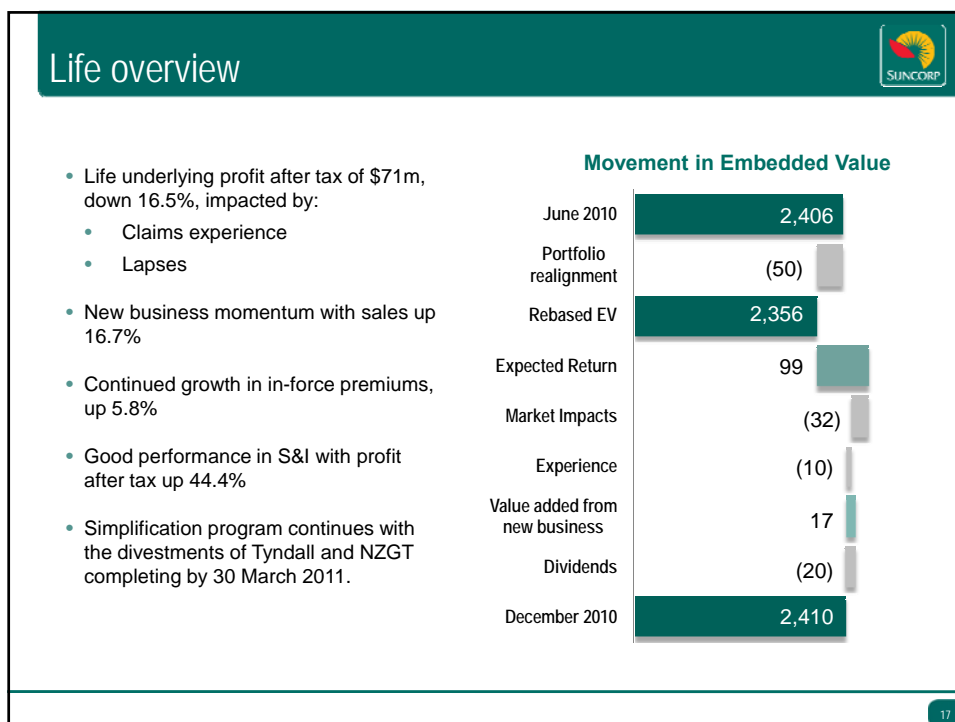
Life overview

SUNCORP

- Life underlying profit after tax of $71m, down 16.5%, impacted by:
  - Claims experience
  - Lapses
- New business momentum with sales up 16.7%
- Continued growth in in-force premiums, up 5.8%
- Good performance in S&I with profit after tax up 44.4%
- Simplification program continues with the divestments of Tyndall and NZGT completing by 30 March 2011.

Movement in Embedded Value

June 2010 2,406
Portfolio realignment (50)
Rebased EV 2,356
Expected Return 99
Market Impacts (32)
Experience (10)
Value added from new business 17
Dividends (20)
December 2010 2,410

17